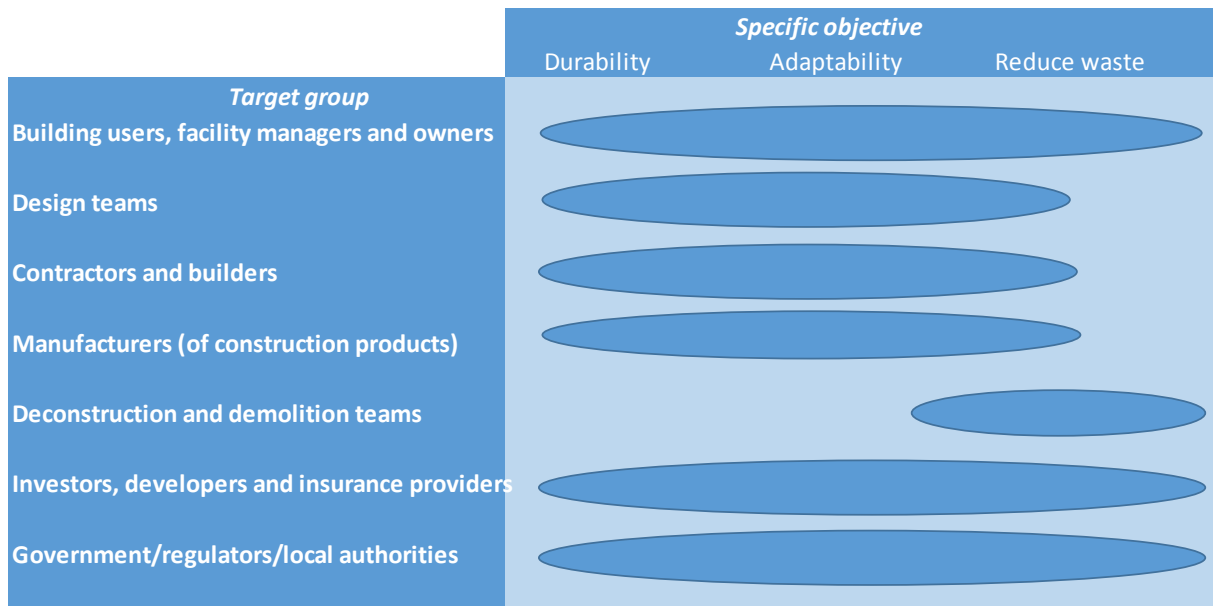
*Specific objective*

Durability Adaptability Reduce waste

*Target group*

**Building users, facility managers and owners**

**Design teams**

**Contractors and builders**

**Manufacturers (of construction products)**

**Deconstruction and demolition teams**

**Investors, developers and insurance providers**

**Government/regulators/local authorities**